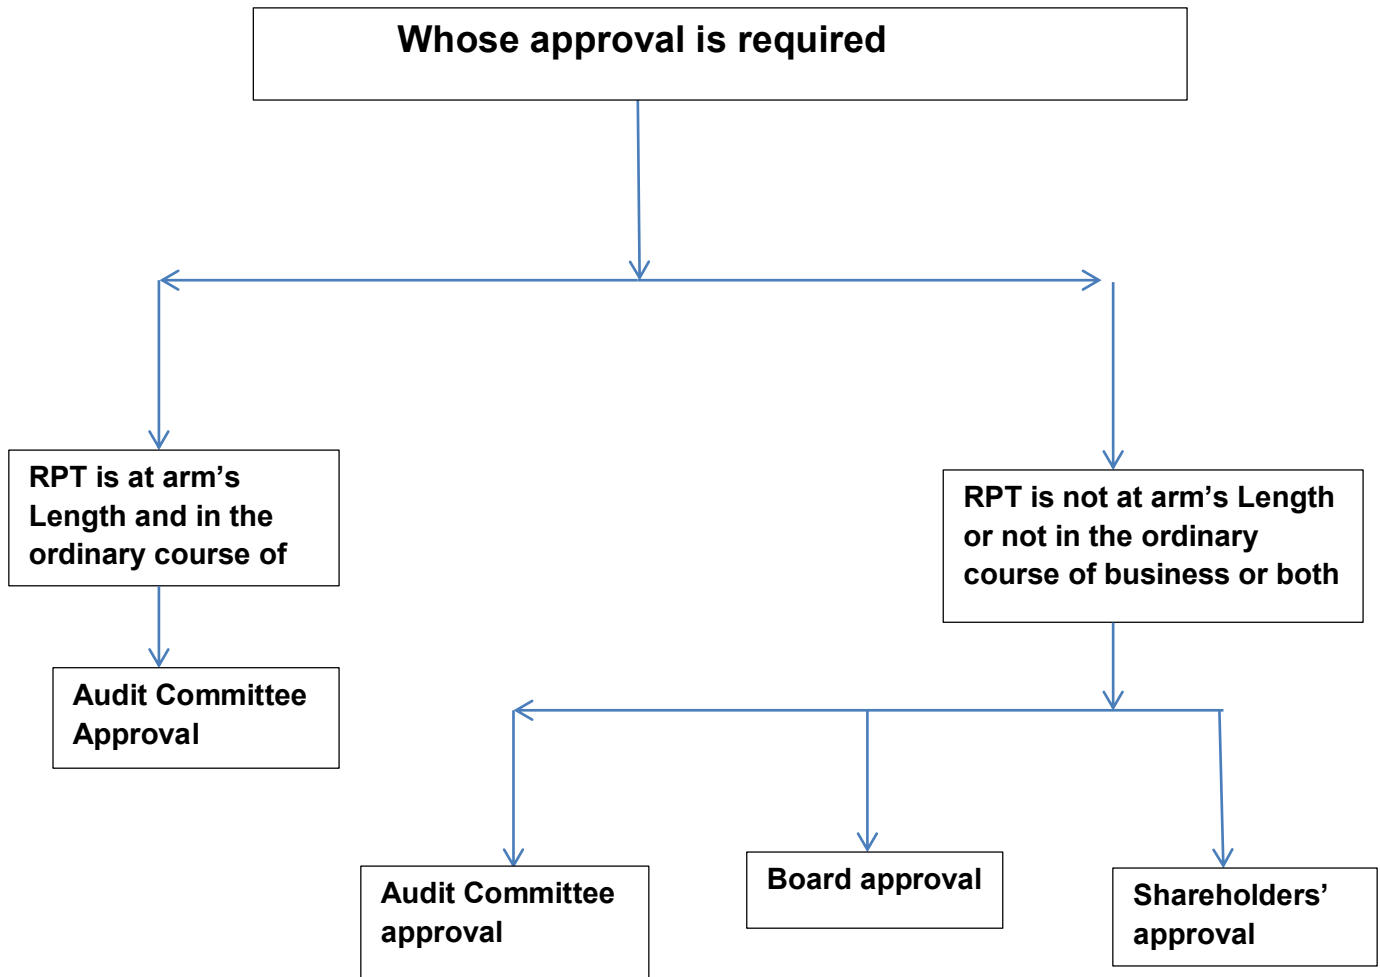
Whose approval is required

RPT is at arm’s Length and in the ordinary course of

Audit Committee Approval

RPT is not at arm’s Length or not in the ordinary course of business or both

Audit Committee approval

Board approval

Shareholders’ approval